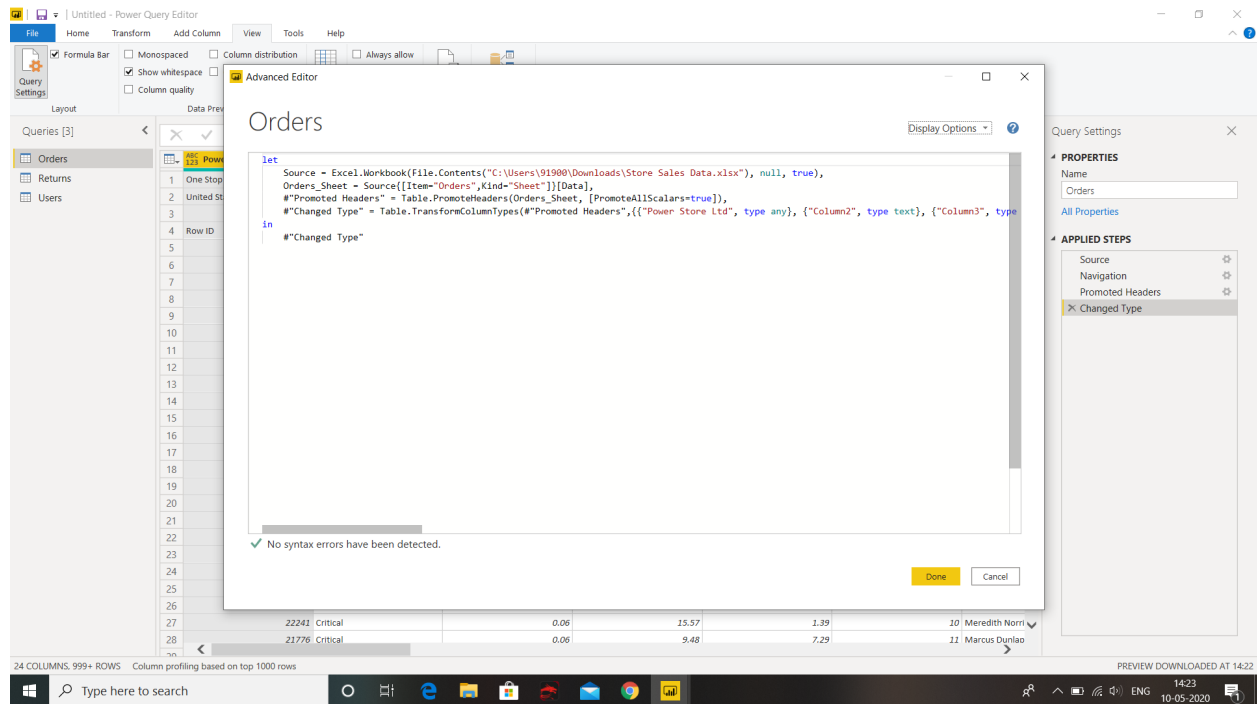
Untitled - Power Query Editor

File Home Transform Add Column View Tools Help

Formula Bar Monospaced Column distribution Always allow
Show whitespace
Column quality
Query Settings
Layout Data Prev

Queries [3]
Orders
Returns
Users

Power
1 One Stop
2 United St
3
4 Row ID
5
6
7
8
9
10
11
12
13
14
15
16
17
18
19
20
21
22
23
24
25
26
27 22241 Critical 0.06 15.57 1.39 10 Meredith Norri
28 21776 Critical 0.06 9.48 7.29 11 Marcus Dunlap

Advanced Editor

Orders

Display Options

let
Source = Excel.Workbook(File.Contents("C:\Users\91900\Downloads\Store Sales Data.xlsx"), null, true),
Orders_Sheet = Source{[Item="Orders",Kind="Sheet"]}[Data],
#"Promoted Headers" = Table.PromoteHeaders(Orders_Sheet, [PromoteAllScalars=true]),
#"Changed Type" = Table.TransformColumnTypes(#"Promoted Headers",{{"Power Store Ltd", type any}, {"Column2", type text}, {"Column3", type
in
#"Changed Type"

No syntax errors have been detected.

Done Cancel

Query Settings
PROPERTIES
Name
Orders
All Properties
APPLIED STEPS
Source
Navigation
Promoted Headers
Changed Type

24 COLUMNS, 999+ ROWS Column profiling based on top 1000 rows
PREVIEW DOWNLOADED AT 14:22

Type here to search
ENG 14:23 10-05-2020